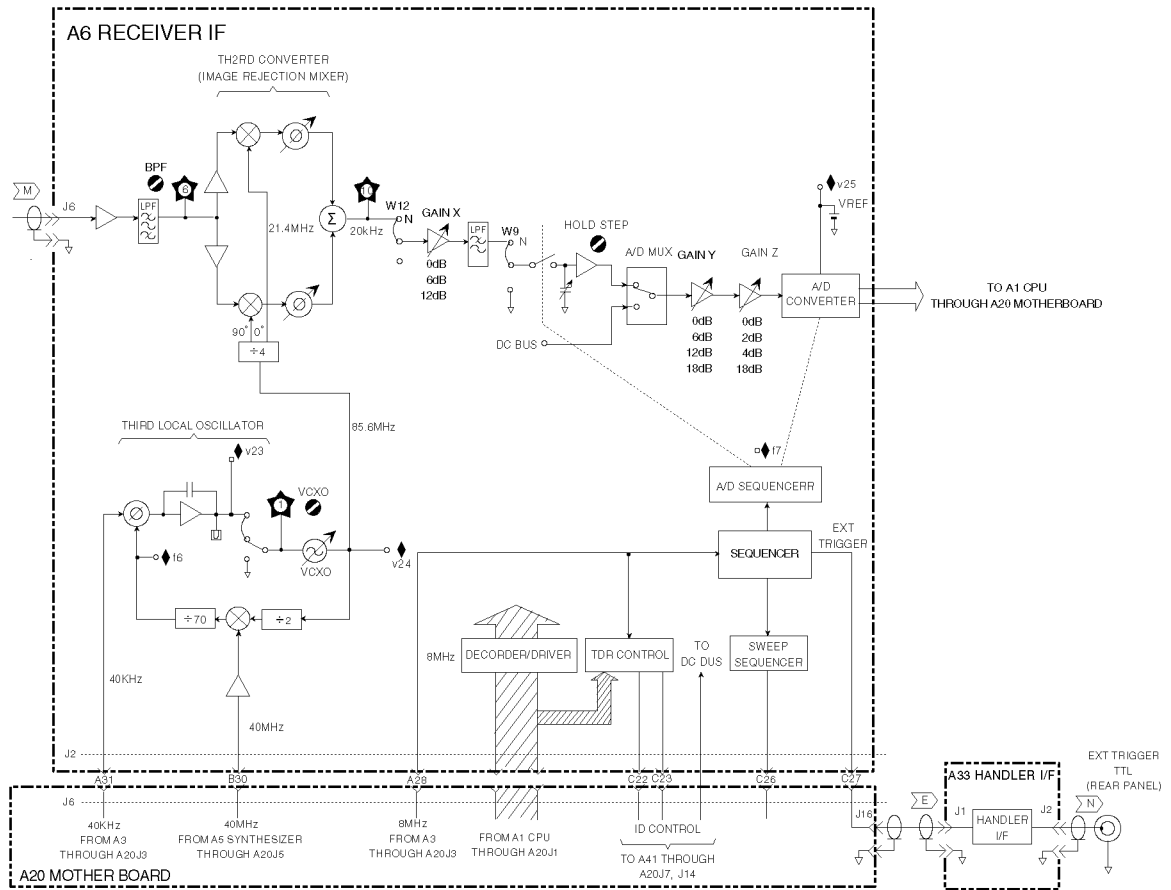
A6 RECEIVER IF

TH2RD CONVERTER
(IMAGE REJECTION MIXER)

M
J6
BPF
6
LPF
21.4MHz
$\Sigma$
11
20kHz
W12
N
GAIN X
0dB
6dB
12dB
LPF
W9
N
HOLD STEP
A/D MUX
GAIN Y
0dB
6dB
12dB
18dB
GAIN Z
0dB
2dB
4dB
18dB
v25
VREF
A/D CONVERTER
TO A1 CPU
THROUGH A20 MOTHERBOARD
DC BUS
90° 0°
÷4
85.6MHz

THIRD LOCAL OSCILLATOR
v23
VCXO
VCXO
v24
f6
÷70
÷2
40KHz
40MHz
f7
A/D SEQUENCERR
SEQUENCER
EXT TRIGGER
8MHz
DECORDER/DRIVER
TDR CONTROL
TO DC DUS
SWEEP SEQUENCER
J2
A31
B30
A28
C22 C23
C26
C27
J6
40KHz FROM A3 THROUGH A20J3
40MHz FROM A5 SYNTHESIZER THROUGH A20J5
8MHz FROM A3 THROUGH A20J3
FROM A1 CPU THROUGH A20J1
ID CONTROL
TO A41 THROUGH A20J7, J14
A20 MOTHER BOARD
J16
E
A33 HANDLER I/F
J1
HANDLER I/F
J2
N
EXT TRIGGER TTL (REAR PANEL)